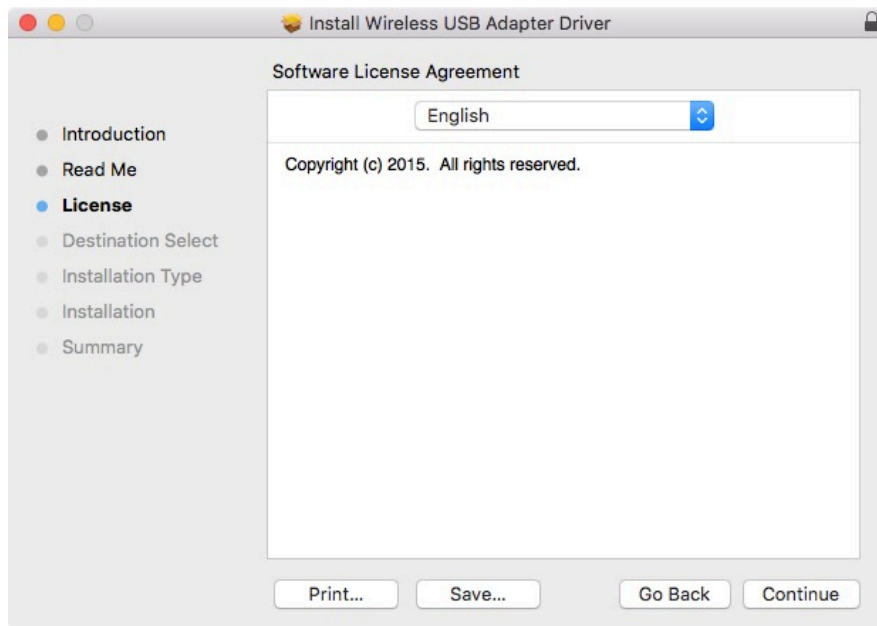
Install Wireless USB Adapter Driver

Software License Agreement

English

Introduction
Read Me
License
Destination Select
Installation Type
Installation
Summary

Copyright (c) 2015. All rights reserved.

Print...
Save...
Go Back
Continue